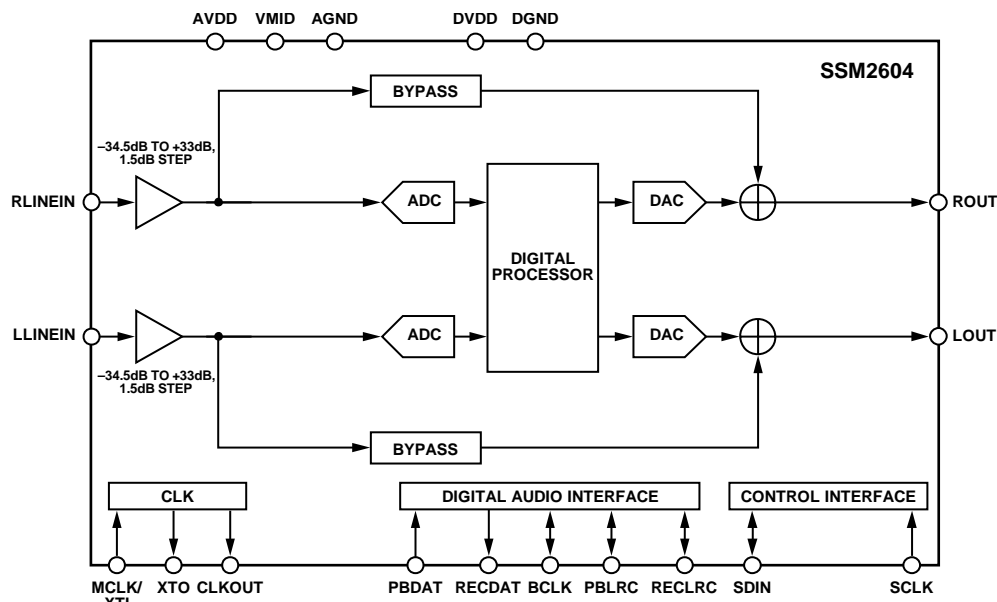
AVDD VMID AGND DVDD DGND

SSM2604

BYPASS

–34.5dB TO +33dB, 1.5dB STEP

RLINEIN

ADC

DIGITAL PROCESSOR

DAC

ROUT

LLINEIN

ADC

DAC

LOUT

–34.5dB TO +33dB, 1.5dB STEP

BYPASS

CLK

DIGITAL AUDIO INTERFACE

CONTROL INTERFACE

MCLK/ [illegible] XTO CLKOUT PBDAT RECDAT BCLK PBLRC RECLRC SDIN SCLK